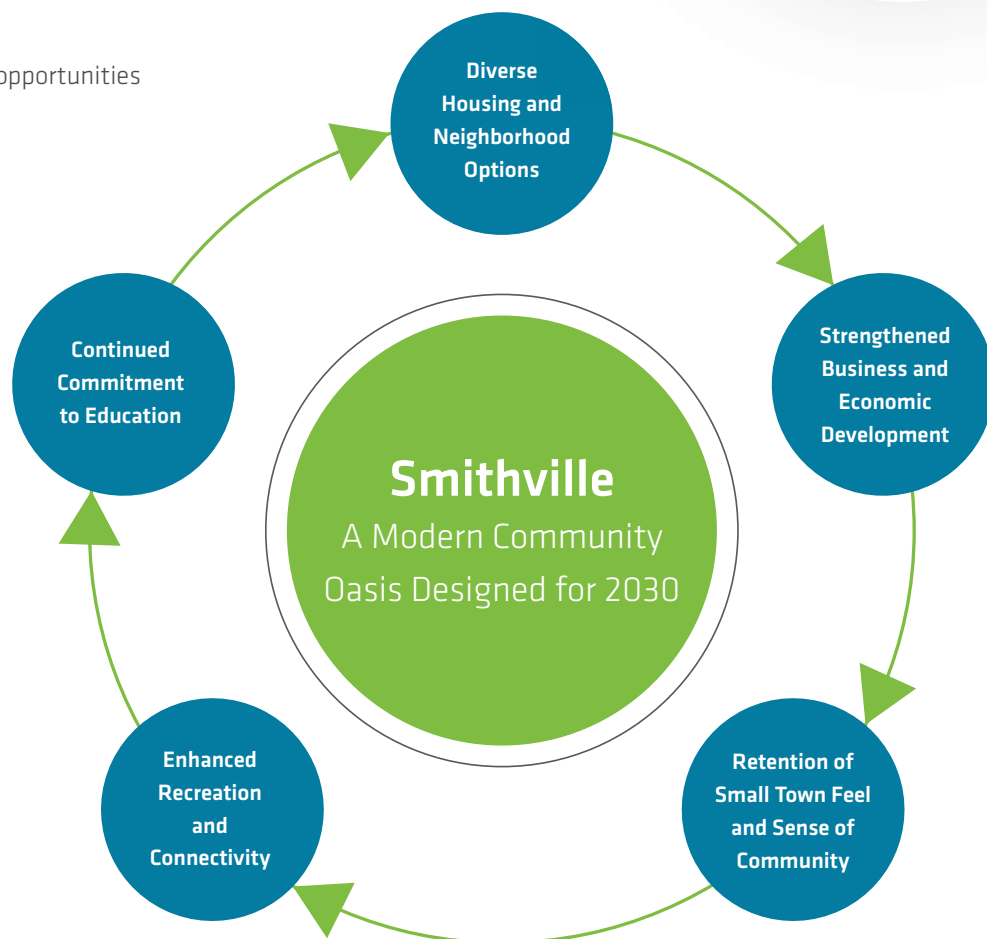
opportunities

Diverse Housing and Neighborhood Options

Strengthened Business and Economic Development

Retention of Small Town Feel and Sense of Community

Enhanced Recreation and Connectivity

Continued Commitment to Education

Smithville
A Modern Community Oasis Designed for 2030